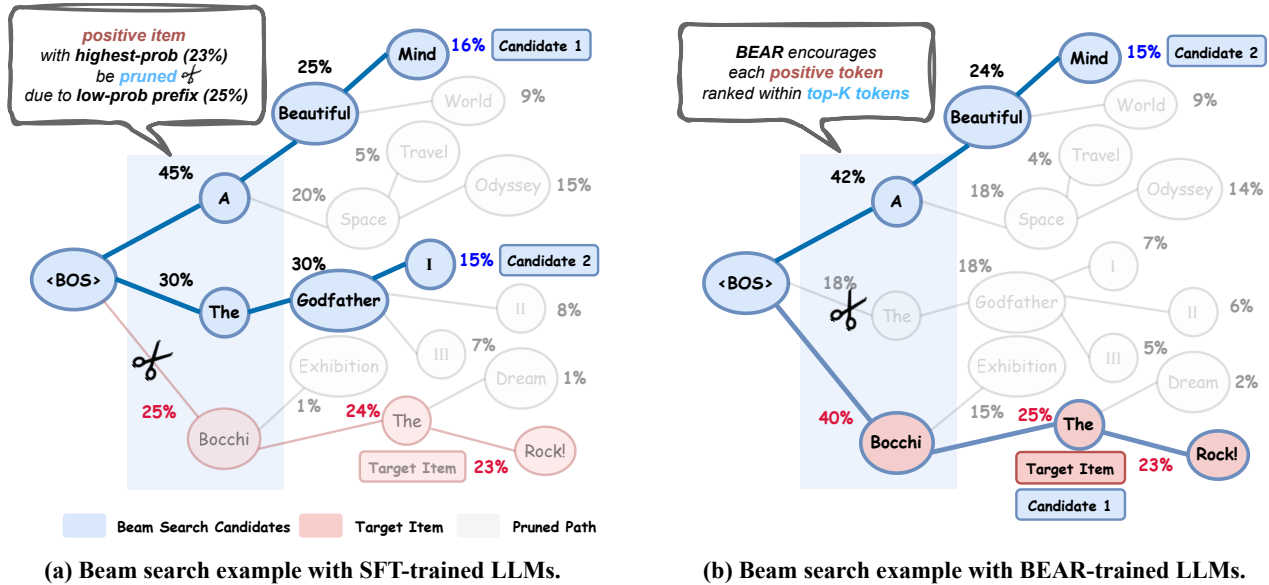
positive item with highest-prob (23%) be pruned ✂ due to low-prob prefix (25%)

25%
Mind 16% Candidate 1
Beautiful
World 9%
5% Travel
45%
A
20%
Space
Odyssey 15%
30%
<BOS>
30%
The
Godfather
I 15% Candidate 2
II 8%
III 7%
Dream 1%
Exhibition
1%
25%
Bocchi
24%
The
Rock!
Target Item 23%

Beam Search Candidates Target Item Pruned Path

(a) Beam search example with SFT-trained LLMs.

BEAR encourages each positive token ranked within top-K tokens

24%
Mind 15% Candidate 2
Beautiful
World 9%
4% Travel
42%
A
18%
Space
Odyssey 14%
<BOS>
18%
The
18%
Godfather
7%
I
II 6%
III 5%
Exhibition
Dream 2%
40%
Bocchi
15%
25%
The
Rock!
Target Item 23%
Candidate 1

(b) Beam search example with BEAR-trained LLMs.